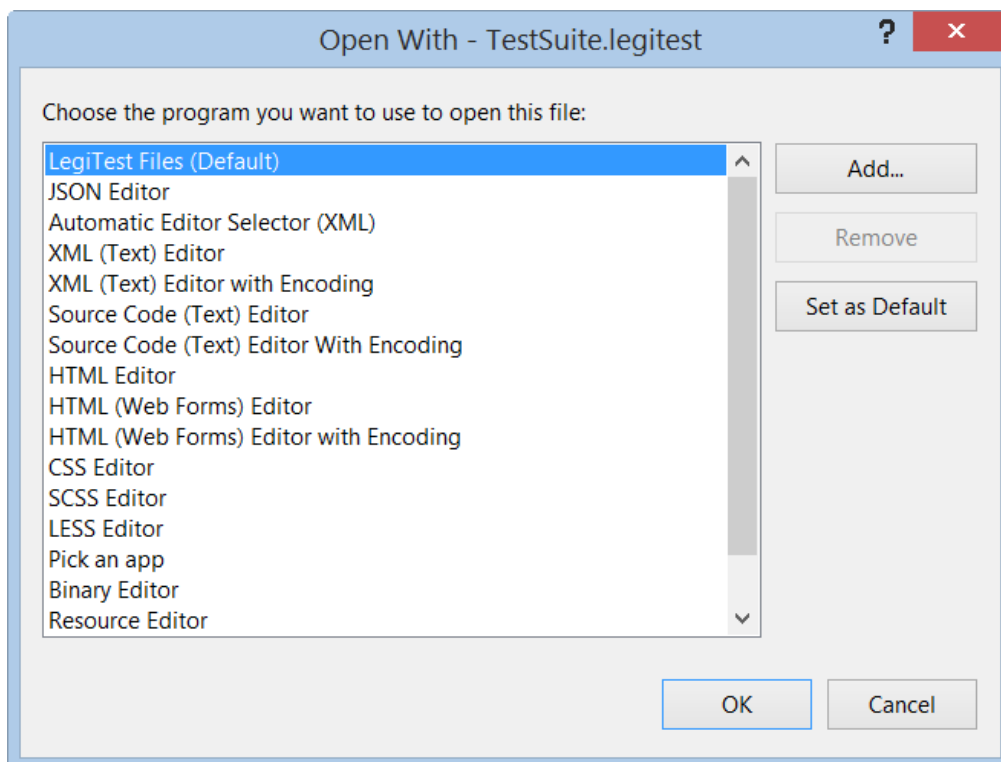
Open With - TestSuite.legitest

?

✕

Choose the program you want to use to open this file:

LegiTest Files (Default)
JSON Editor
Automatic Editor Selector (XML)
XML (Text) Editor
XML (Text) Editor with Encoding
Source Code (Text) Editor
Source Code (Text) Editor With Encoding
HTML Editor
HTML (Web Forms) Editor
HTML (Web Forms) Editor with Encoding
CSS Editor
SCSS Editor
LESS Editor
Pick an app
Binary Editor
Resource Editor

Add...

Remove

Set as Default

OK

Cancel